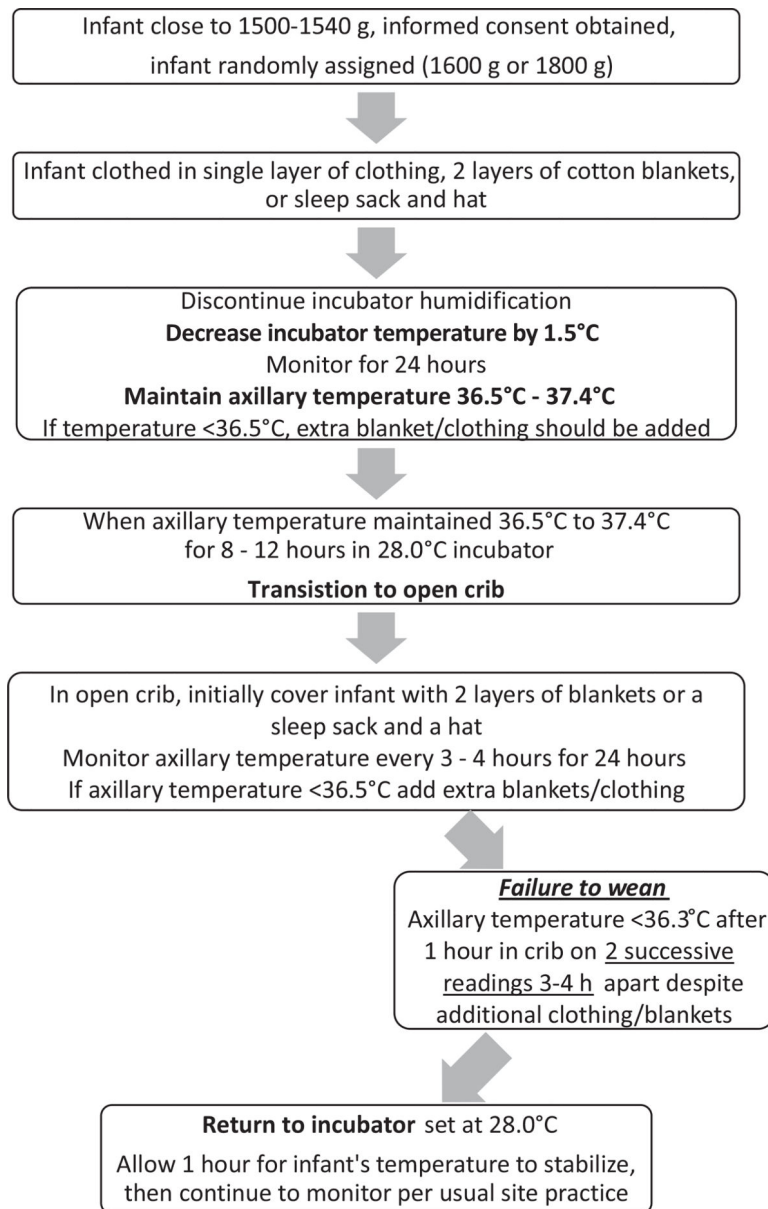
Infant close to 1500-1540 g, informed consent obtained, infant randomly assigned (1600 g or 1800 g)

Infant clothed in single layer of clothing, 2 layers of cotton blankets, or sleep sack and hat

Discontinue incubator humidification
**Decrease incubator temperature by 1.5°C**
Monitor for 24 hours
**Maintain axillary temperature 36.5°C - 37.4°C**
If temperature <36.5°C, extra blanket/clothing should be added

When axillary temperature maintained 36.5°C to 37.4°C for 8 - 12 hours in 28.0°C incubator
**Transistion to open crib**

In open crib, initially cover infant with 2 layers of blankets or a sleep sack and a hat
Monitor axillary temperature every 3 - 4 hours for 24 hours
If axillary temperature <36.5°C add extra blankets/clothing

***Failure to wean***
Axillary temperature <36.3°C after 1 hour in crib on 2 successive readings 3-4 h apart despite additional clothing/blankets

**Return to incubator** set at 28.0°C
Allow 1 hour for infant's temperature to stabilize, then continue to monitor per usual site practice